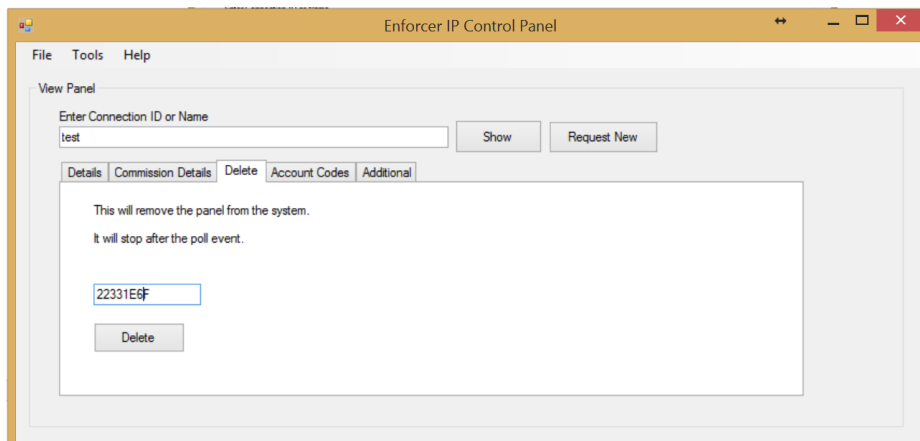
Enforcer IP Control Panel

File Tools Help

View Panel

Enter Connection ID or Name

test

Show

Request New

Details | Commission Details | Delete | Account Codes | Additional

This will remove the panel from the system.

It will stop after the poll event.

22331E6F

Delete